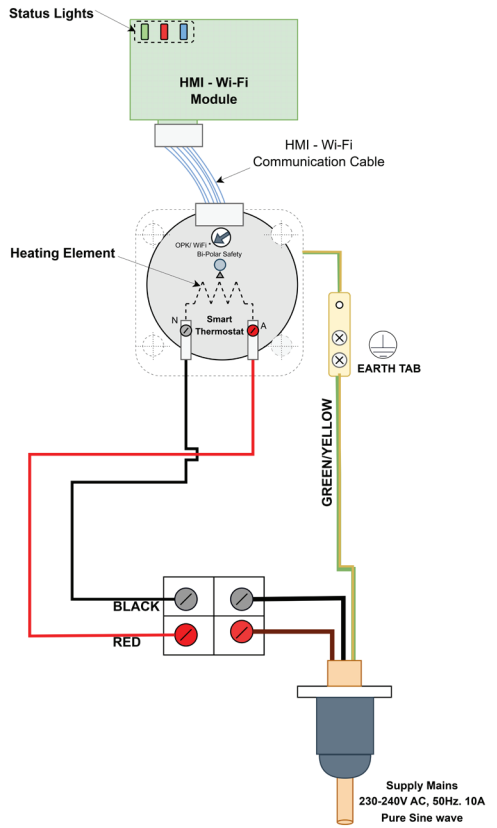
Status Lights

HMI - Wi-Fi Module

HMI - Wi-Fi Communication Cable

Heating Element

OPK/ WiFi

Bi-Polar Safety

Smart Thermostat

N

A

EARTH TAB

GREEN/YELLOW

BLACK

RED

Supply Mains
230-240V AC, 50Hz. 10A
Pure Sine wave